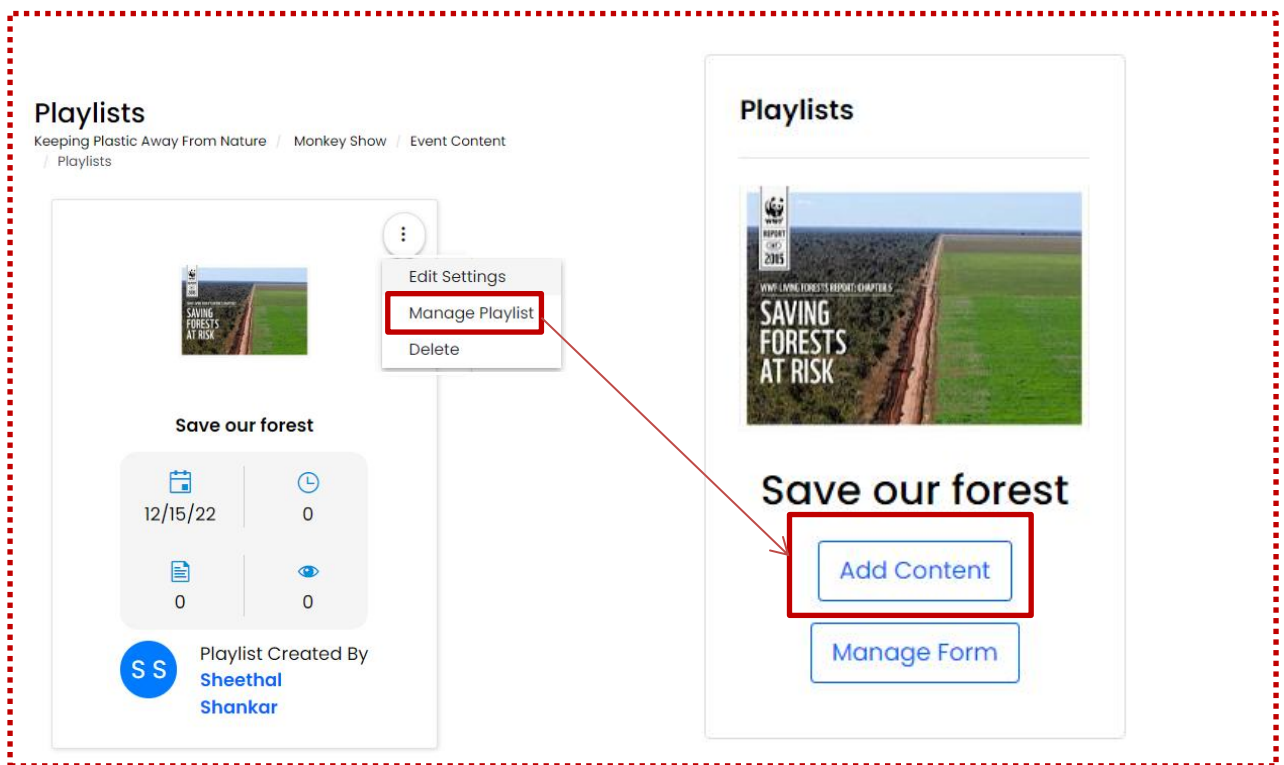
Playlists
Keeping Plastic Away From Nature / Monkey Show / Event Content / Playlists

Edit Settings
Manage Playlist
Delete

WWF LIVING FORESTS REPORT: CHAPTER 5
SAVING FORESTS AT RISK

Save our forest

12/15/22
0
0
0

SS
Playlist Created By
Sheethal Shankar

Playlists

WWF
REPORT
INT
2015
WWF LIVING FORESTS REPORT: CHAPTER 5
SAVING FORESTS AT RISK

Save our forest

Add Content

Manage Form